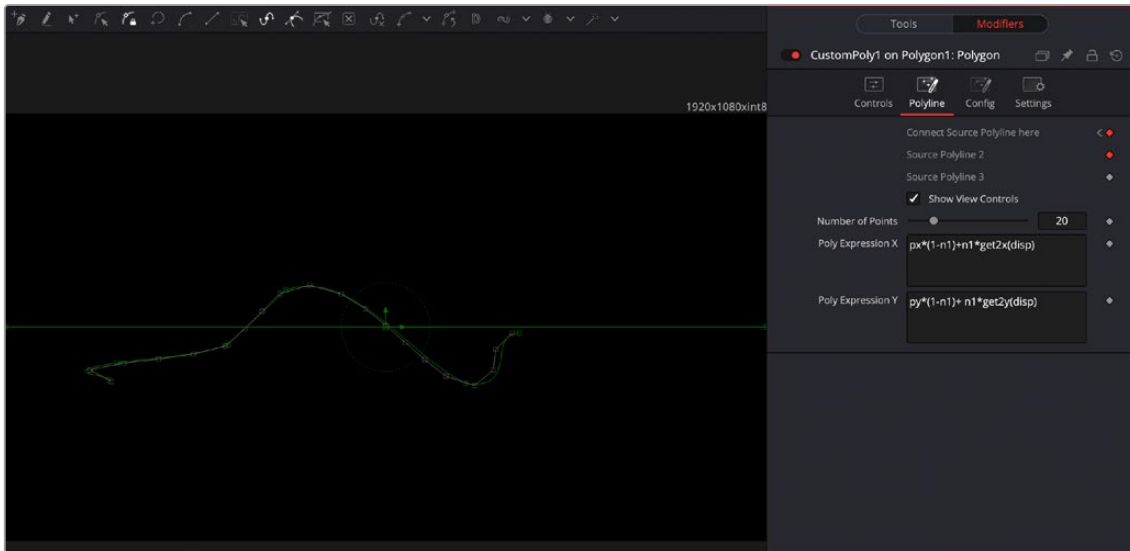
1920x1080xint8

Tools
Modifiers

CustomPoly1 on Polygon1: Polygon

Controls
Polyline
Config
Settings

Connect Source Polyline here
Source Polyline 2
Source Polyline 3
Show View Controls
Number of Points
20
Poly Expression X
px*(1-n1)+n1*get2x(disp)
Poly Expression Y
py*(1-n1)+ n1*get2y(disp)